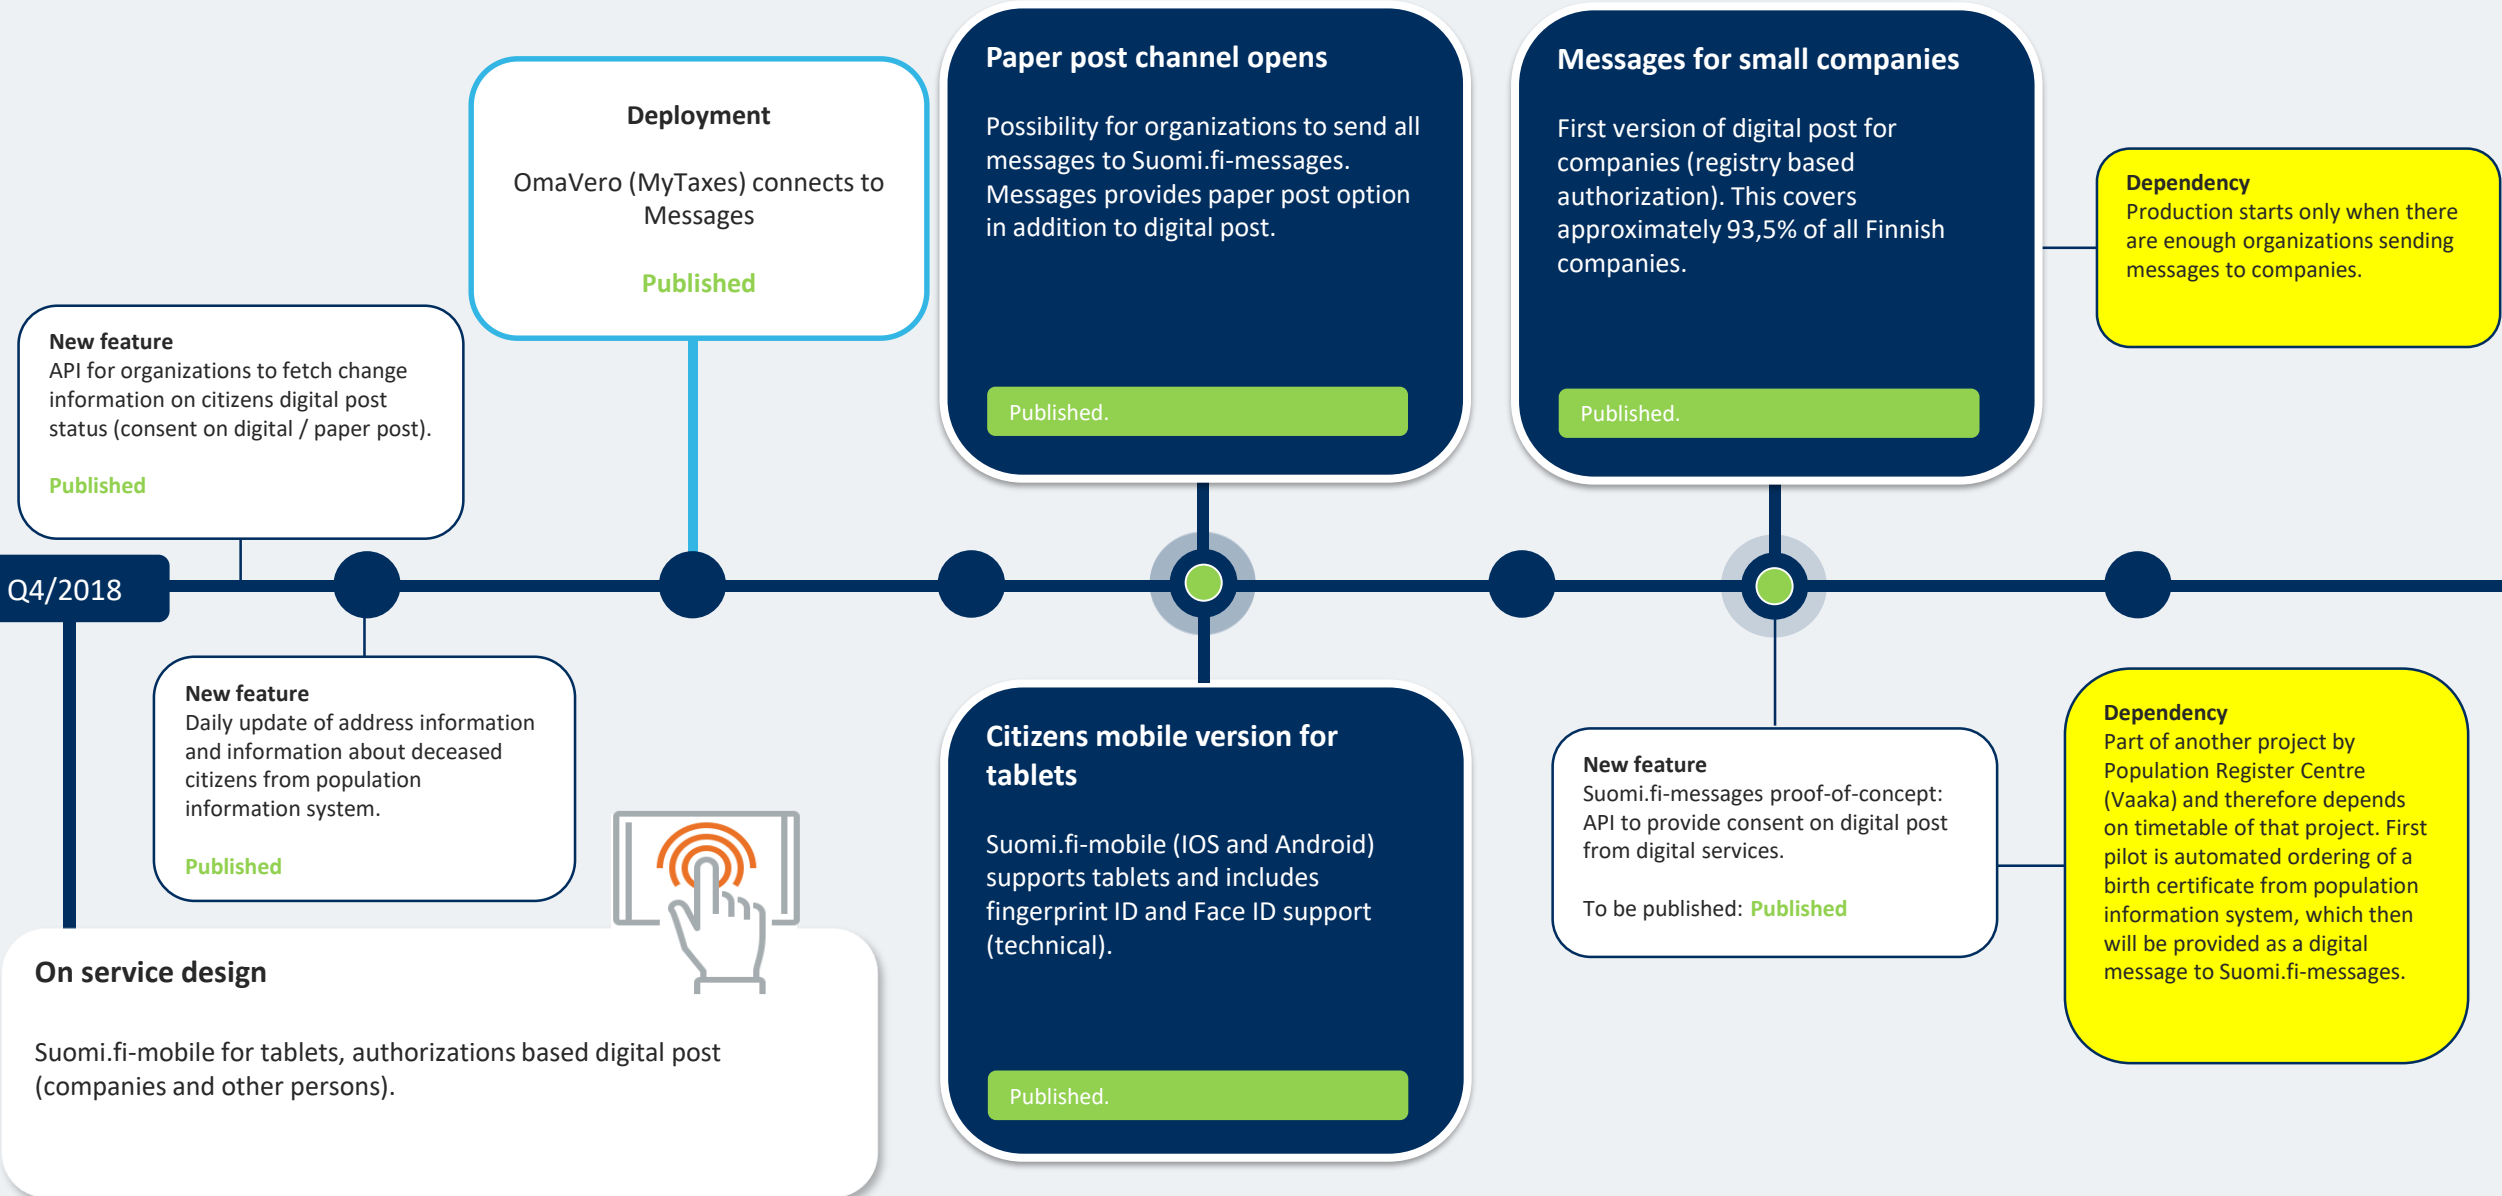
Deployment

OmaVero (MyTaxes) connects to Messages

Published

Paper post channel opens

Possibility for organizations to send all messages to Suomi.fi-messages. Messages provides paper post option in addition to digital post.

Published.

Messages for small companies

First version of digital post for companies (registry based authorization). This covers approximately 93,5% of all Finnish companies.

Published.

Dependency
Production starts only when there are enough organizations sending messages to companies.

New feature
API for organizations to fetch change information on citizens digital post status (consent on digital / paper post).

Published

Q4/2018

New feature
Daily update of address information and information about deceased citizens from population information system.

Published

Citizens mobile version for tablets

Suomi.fi-mobile (IOS and Android) supports tablets and includes fingerprint ID and Face ID support (technical).

Published.

New feature
Suomi.fi-messages proof-of-concept: API to provide consent on digital post from digital services.

To be published: Published

Dependency
Part of another project by Population Register Centre (Vaaka) and therefore depends on timetable of that project. First pilot is automated ordering of a birth certificate from population information system, which then will be provided as a digital message to Suomi.fi-messages.

On service design

Suomi.fi-mobile for tablets, authorizations based digital post (companies and other persons).